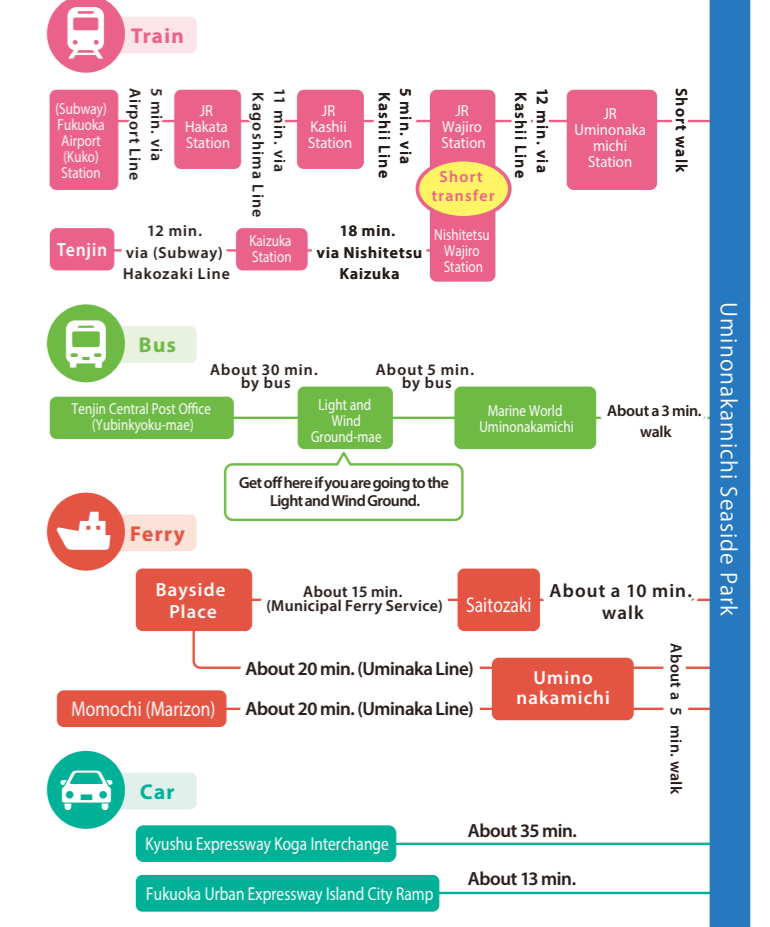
Train

(Subway) Fukuoka Airport (Kuko) Station

5 min. via Airport Line

JR Hakata Station

11 min. via Kagoshima Line

JR Kashii Station

5 min. via Kashii Line

JR Wajiro Station

12 min. via Kashii Line

JR Uminonakamichi Station

Short walk

Short transfer

Tenjin

12 min. via (Subway) Hakozaki Line

Kaizuka Station

18 min. via Nishitetsu Kaizuka

Nishitetsu Wajiro Station

Bus

Tenjin Central Post Office (Yubinkyoku-mae)

About 30 min. by bus

Light and Wind Ground-mae

About 5 min. by bus

Marine World Uminonakamichi

About a 3 min. walk

Get off here if you are going to the Light and Wind Ground.

Ferry

Bayside Place

About 15 min. (Municipal Ferry Service)

Saitozaki

About a 10 min. walk

About 20 min. (Uminaka Line)

Umino nakamichi

About a 5 min. walk

Momochi (Marizon)

About 20 min. (Uminaka Line)

Car

Kyushu Expressway Koga Interchange

About 35 min.

Fukuoka Urban Expressway Island City Ramp

About 13 min.

Uminonakamichi Seaside Park